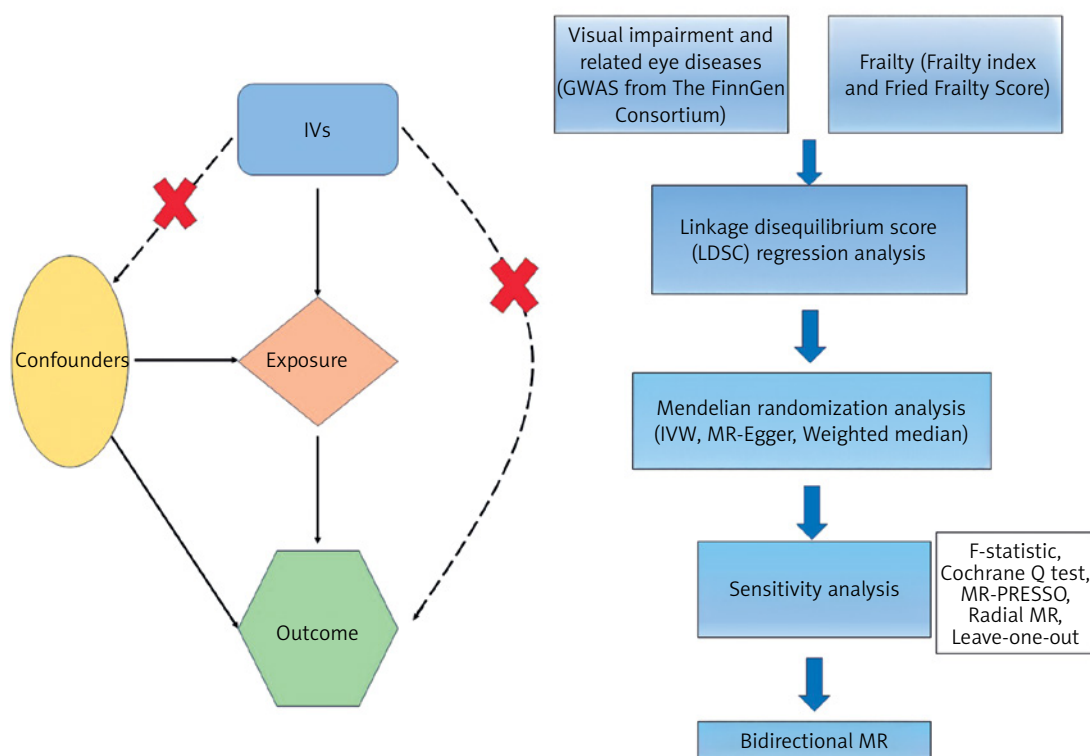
IVs

Confounders

Exposure

Outcome

Visual impairment and related eye diseases (GWAS from The FinnGen Consortium)

Frailty (Frailty index and Fried Frailty Score)

Linkage disequilibrium score (LDSC) regression analysis

Mendelian randomization analysis (IVW, MR-Egger, Weighted median)

Sensitivity analysis

F-statistic, Cochrane Q test, MR-PRESSO, Radial MR, Leave-one-out

Bidirectional MR